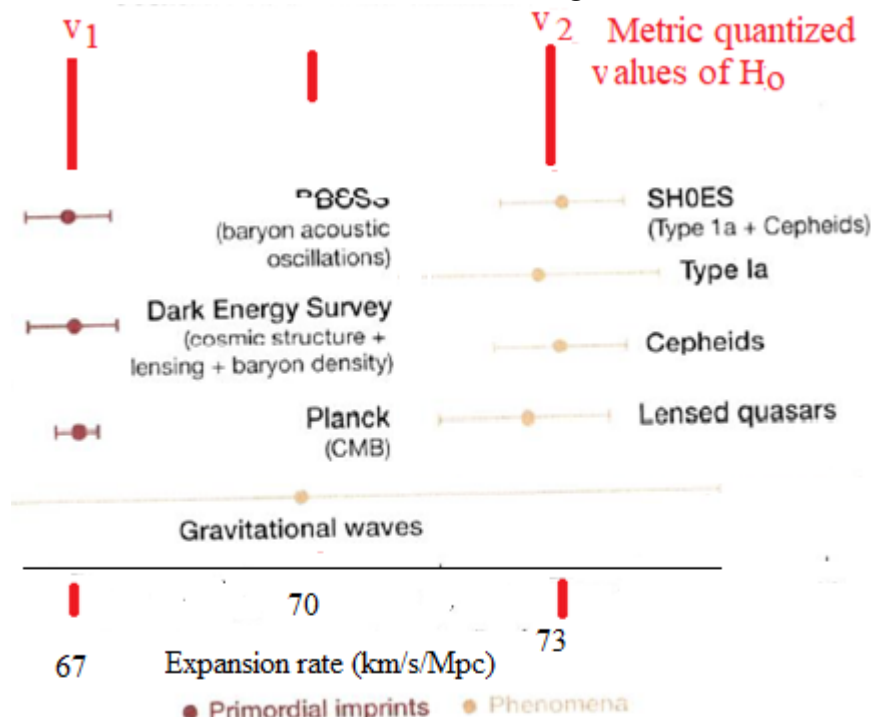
$v_1$

$v_2$ Metric quantized values of $H_o$

BBOSS
(baryon acoustic oscillations)

SH0ES
(Type 1a + Cepheids)

Type Ia

Dark Energy Survey
(cosmic structure + lensing + baryon density)

Cepheids

Planck
(CMB)

Lensed quasars

Gravitational waves

70

73

67

Expansion rate (km/s/Mpc)

Primordial imprints Phenomena